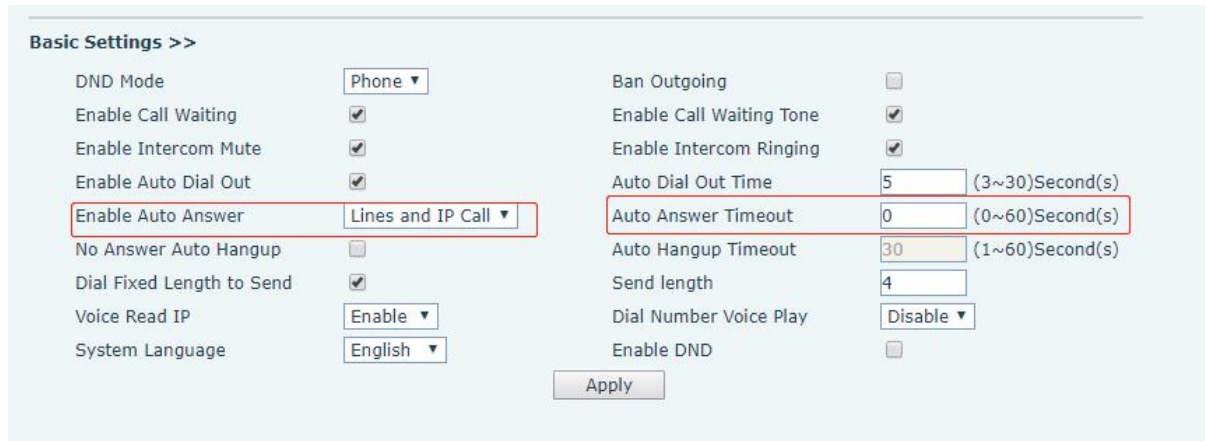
Basic Settings >>

| | | | | |
|---|---|---|---|---|
| DND Mode | Phone ▾ | Ban Outgoing | | |
| Enable Call Waiting | | Enable Call Waiting Tone | | |
| Enable Intercom Mute | | Enable Intercom Ringing | | |
| Enable Auto Dial Out | | Auto Dial Out Time | 5 | (3~30)Second(s) |
| Enable Auto Answer | Lines and IP Call ▾ | Auto Answer Timeout | 0 | (0~60)Second(s) |
| No Answer Auto Hangup | | Auto Hangup Timeout | 30 | (1~60)Second(s) |
| Dial Fixed Length to Send | | Send length | 4 | |
| Voice Read IP | Enable ▾ | Dial Number Voice Play | Disable ▾ | |
| System Language | English ▾ | Enable DND | | |

Apply